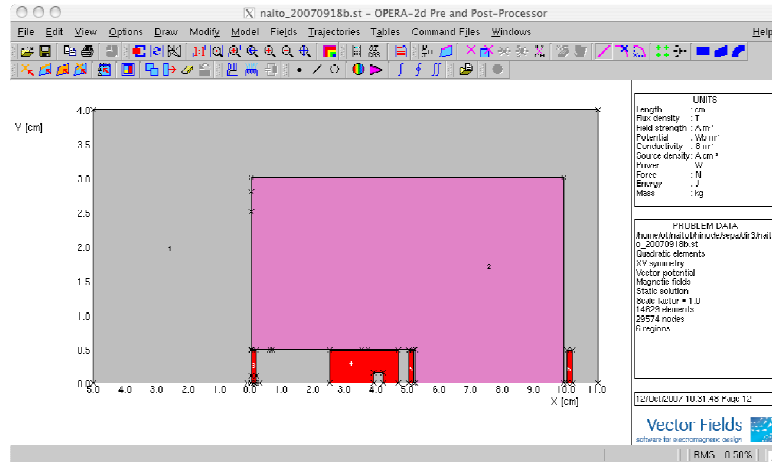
naito_20070918b.st - OPERA-2d Pre and Post-Processor

File Edit View Options Draw Modify Model Fields Trajectories Tables Command Files Windows Help

Y [cm]

4.0
3.5
3.0
2.5
2.0
1.5
1.0
0.5
0.0

1
2
3

5.0 4.0 3.0 2.0 1.0 0.0 1.0 2.0 3.0 4.0 5.0 6.0 7.0 8.0 9.0 10.0 11.0
X [cm]

UNITS
Length : cm
Flux density : T
Field strength : A m⁻¹
Potential : Wb m⁻¹
Conductivity : S m⁻¹
Source density : A cm⁻²
Power : W
Force : N
Energy : J
Mass : kg

PROBLEM DATA
/home/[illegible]/naito_20070918b.st
Quadratic elements
XY symmetry
Vector potential
Magnetic fields
Static solution
Scale factor = 1.0
14828 elements
29574 nodes
6 regions

12/Oct/2007 10:31:48 Page 12

Vector Fields
software for electromagnetic design

RMS 0.50%